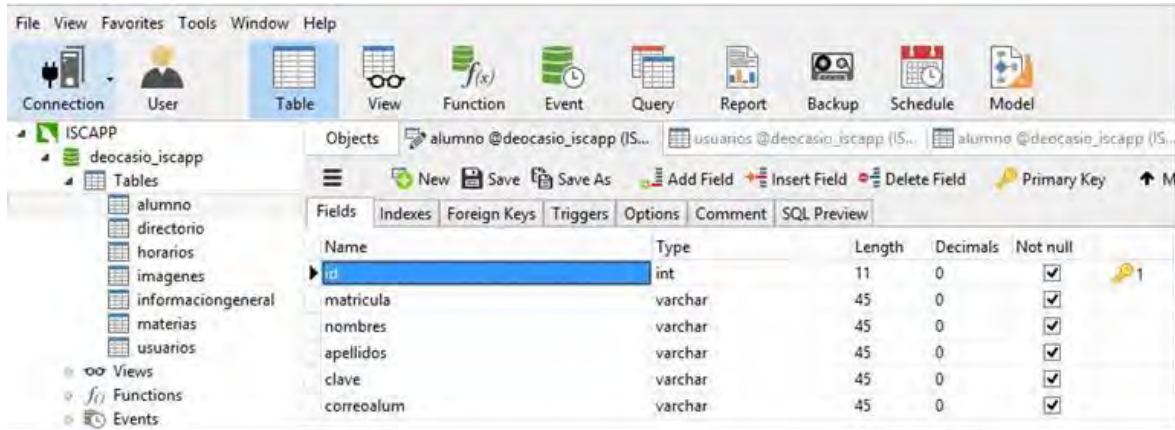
File View Favorites Tools Window Help

Connection User Table View Function Event Query Report Backup Schedule Model

ISCAPP
deocasio_iscapp
Tables
alumno
directorio
horarios
imagenes
informaciongeneral
materias
usuarios
Views
Functions
Events

Objects | alumno @deocasio_iscapp (IS... | usuarios @deocasio_iscapp (IS... | alumno @deocasio_iscapp (IS...

New Save Save As Add Field Insert Field Delete Field Primary Key M

Fields | Indexes | Foreign Keys | Triggers | Options | Comment | SQL Preview

| Name | Type | Length | Decimals | Not null | |
|---|---|---|---|---|---|
| id | int | 11 | 0 | ☑ | 1 |
| matricula | varchar | 45 | 0 | ☑ | |
| nombres | varchar | 45 | 0 | ☑ | |
| apellidos | varchar | 45 | 0 | ☑ | |
| clave | varchar | 45 | 0 | ☑ | |
| correoalum | varchar | 45 | 0 | ☑ | |